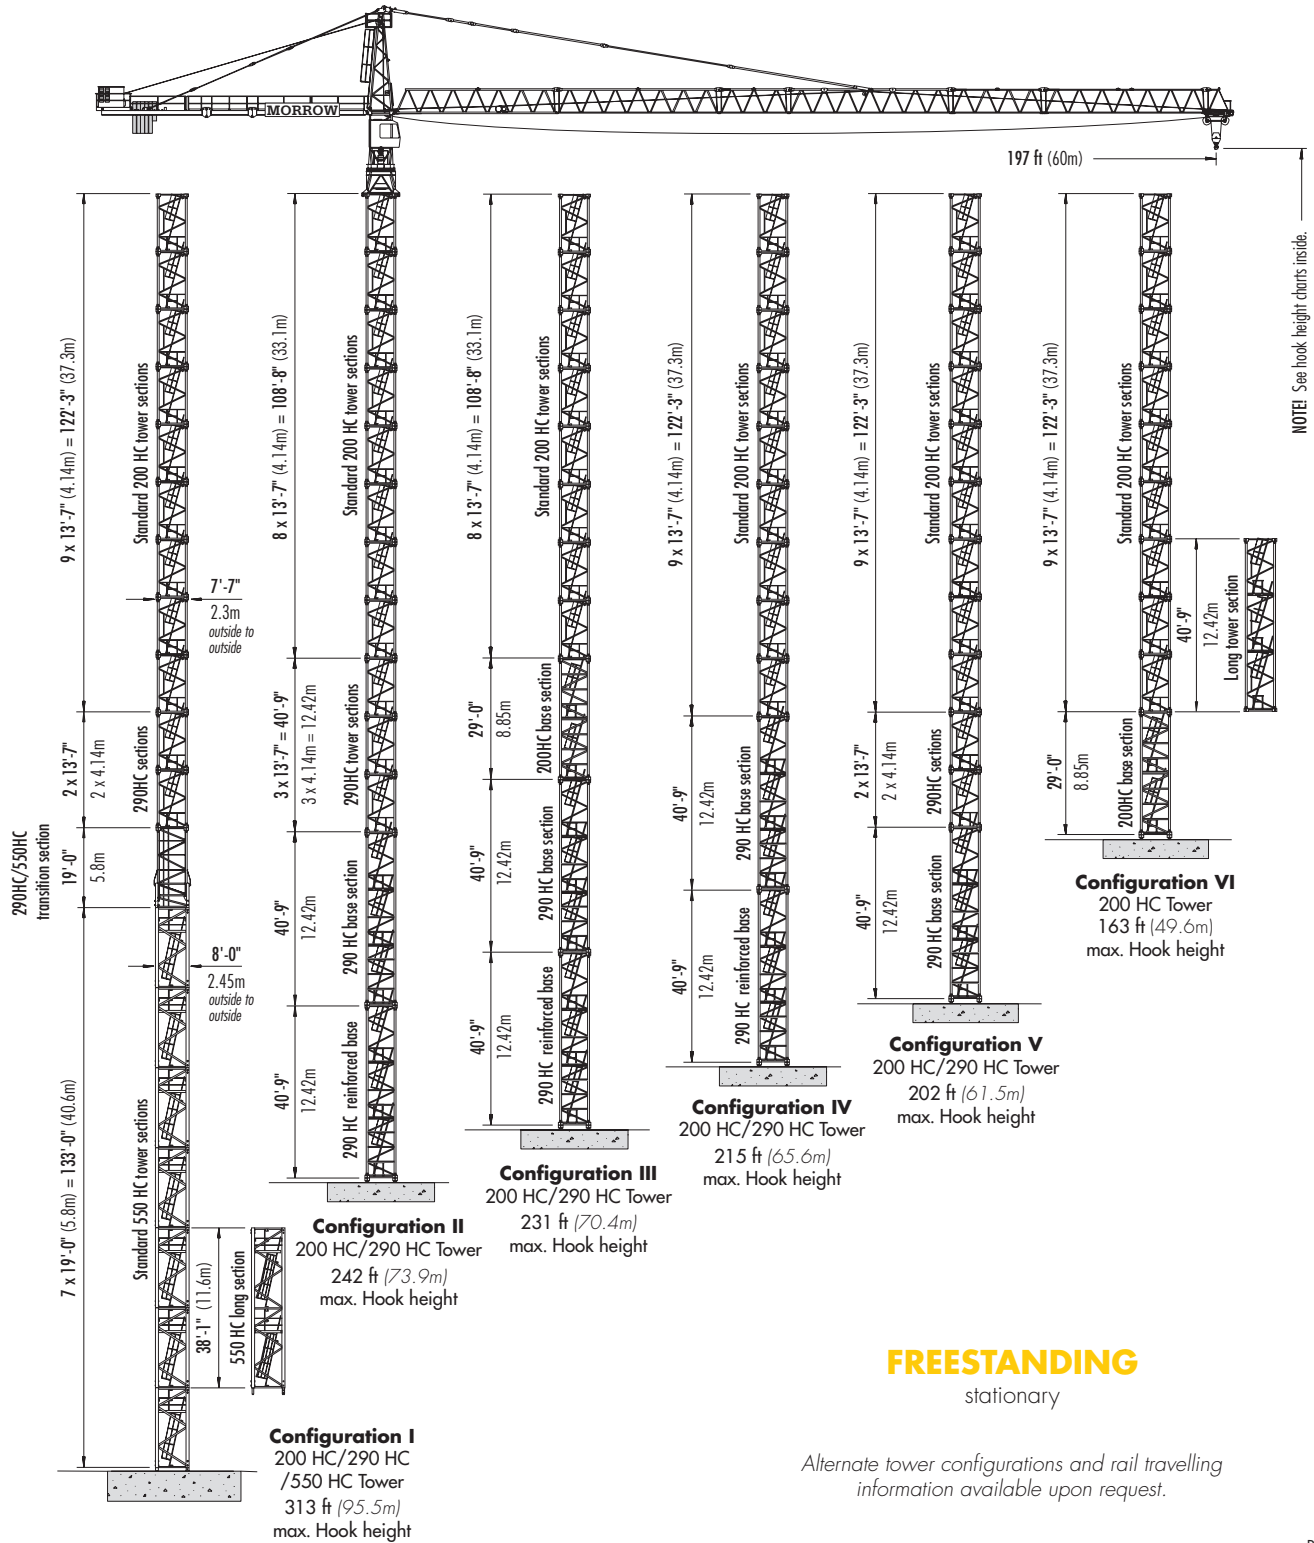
MORROW

197 ft (60m)

NOTE! See hook height charts inside.

9 x 13'-7" (4.14m) = 122'-3" (37.3m)

Standard 200 HC tower sections

7'-7"
2.3m
outside to outside

2 x 13'-7"
2 x 4.14m
290HC sections

290HC/550HC transition section
19'-0"
5.8m

8'-0"
2.45m
outside to outside

7 x 19'-0" (5.8m) = 133'-0" (40.6m)

Standard 550 HC tower sections

38'-1" (11.6m)
550 HC long section

Configuration I
200 HC/290 HC /550 HC Tower
313 ft (95.5m)
max. Hook height

8 x 13'-7" (4.14m) = 108'-8" (33.1m)
Standard 200 HC tower sections
3 x 13'-7" = 40'-9"
3 x 4.14m = 12.42m
290HC tower sections
40'-9"
12.42m
290 HC base section
40'-9"
12.42m
290 HC reinforced base

Configuration II
200 HC/290 HC Tower
242 ft (73.9m)
max. Hook height

8 x 13'-7" (4.14m) = 108'-8" (33.1m)
Standard 200 HC tower sections
29'-0"
8.85m
200HC base section
40'-9"
12.42m
290 HC base section
40'-9"
12.42m
290 HC reinforced base

Configuration III
200 HC/290 HC Tower
231 ft (70.4m)
max. Hook height

9 x 13'-7" (4.14m) = 122'-3" (37.3m)
Standard 200 HC tower sections
40'-9"
12.42m
290 HC base section
40'-9"
12.42m
290 HC reinforced base

Configuration IV
200 HC/290 HC Tower
215 ft (65.6m)
max. Hook height

9 x 13'-7" (4.14m) = 122'-3" (37.3m)
Standard 200 HC tower sections
2 x 13'-7"
2 x 4.14m
290HC sections
40'-9"
12.42m
290 HC base section

Configuration V
200 HC/290 HC Tower
202 ft (61.5m)
max. Hook height

9 x 13'-7" (4.14m) = 122'-3" (37.3m)
Standard 200 HC tower sections
40'-9"
12.42m
Long tower section
29'-0"
8.85m
200HC base section

Configuration VI
200 HC Tower
163 ft (49.6m)
max. Hook height

FREESTANDING
stationary

Alternate tower configurations and rail travelling information available upon request.